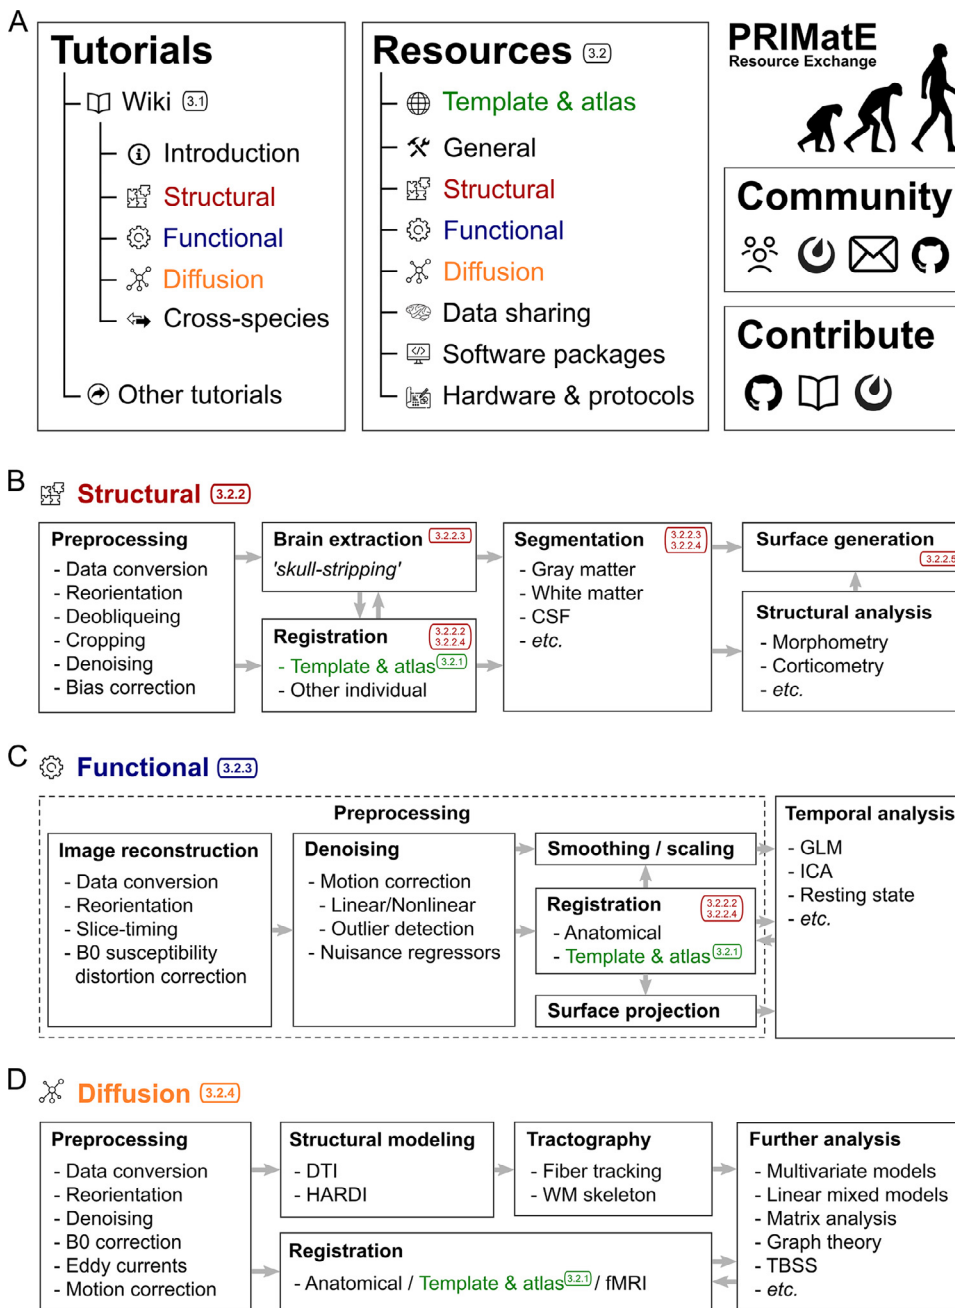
A

Tutorials
Wiki 3.1
Introduction
Structural
Functional
Diffusion
Cross-species
Other tutorials

Resources 3.2
Template & atlas
General
Structural
Functional
Diffusion
Data sharing
Software packages
Hardware & protocols

PRIMatE
Resource Exchange

Community

Contribute

B

Structural 3.2.2

Preprocessing
- Data conversion
- Reorientation
- Deobliqueing
- Cropping
- Denoising
- Bias correction

Brain extraction 3.2.2.3
'skull-stripping'

Registration 3.2.2.2 3.2.2.4
- Template & atlas 3.2.1
- Other individual

Segmentation 3.2.2.3 3.2.2.4
- Gray matter
- White matter
- CSF
- etc.

Surface generation 3.2.2.5

Structural analysis
- Morphometry
- Corticometry
- etc.

C

Functional 3.2.3

Preprocessing

Image reconstruction
- Data conversion
- Reorientation
- Slice-timing
- B0 susceptibility distortion correction

Denoising
- Motion correction
- Linear/Nonlinear
- Outlier detection
- Nuisance regressors

Smoothing / scaling

Registration 3.2.2.2 3.2.2.4
- Anatomical
- Template & atlas 3.2.1

Surface projection

Temporal analysis
- GLM
- ICA
- Resting state
- etc.

D

Diffusion 3.2.4

Preprocessing
- Data conversion
- Reorientation
- Denoising
- B0 correction
- Eddy currents
- Motion correction

Structural modeling
- DTI
- HARDI

Tractography
- Fiber tracking
- WM skeleton

Registration
- Anatomical / Template & atlas 3.2.1 / fMRI

Further analysis
- Multivariate models
- Linear mixed models
- Matrix analysis
- Graph theory
- TBSS
- etc.